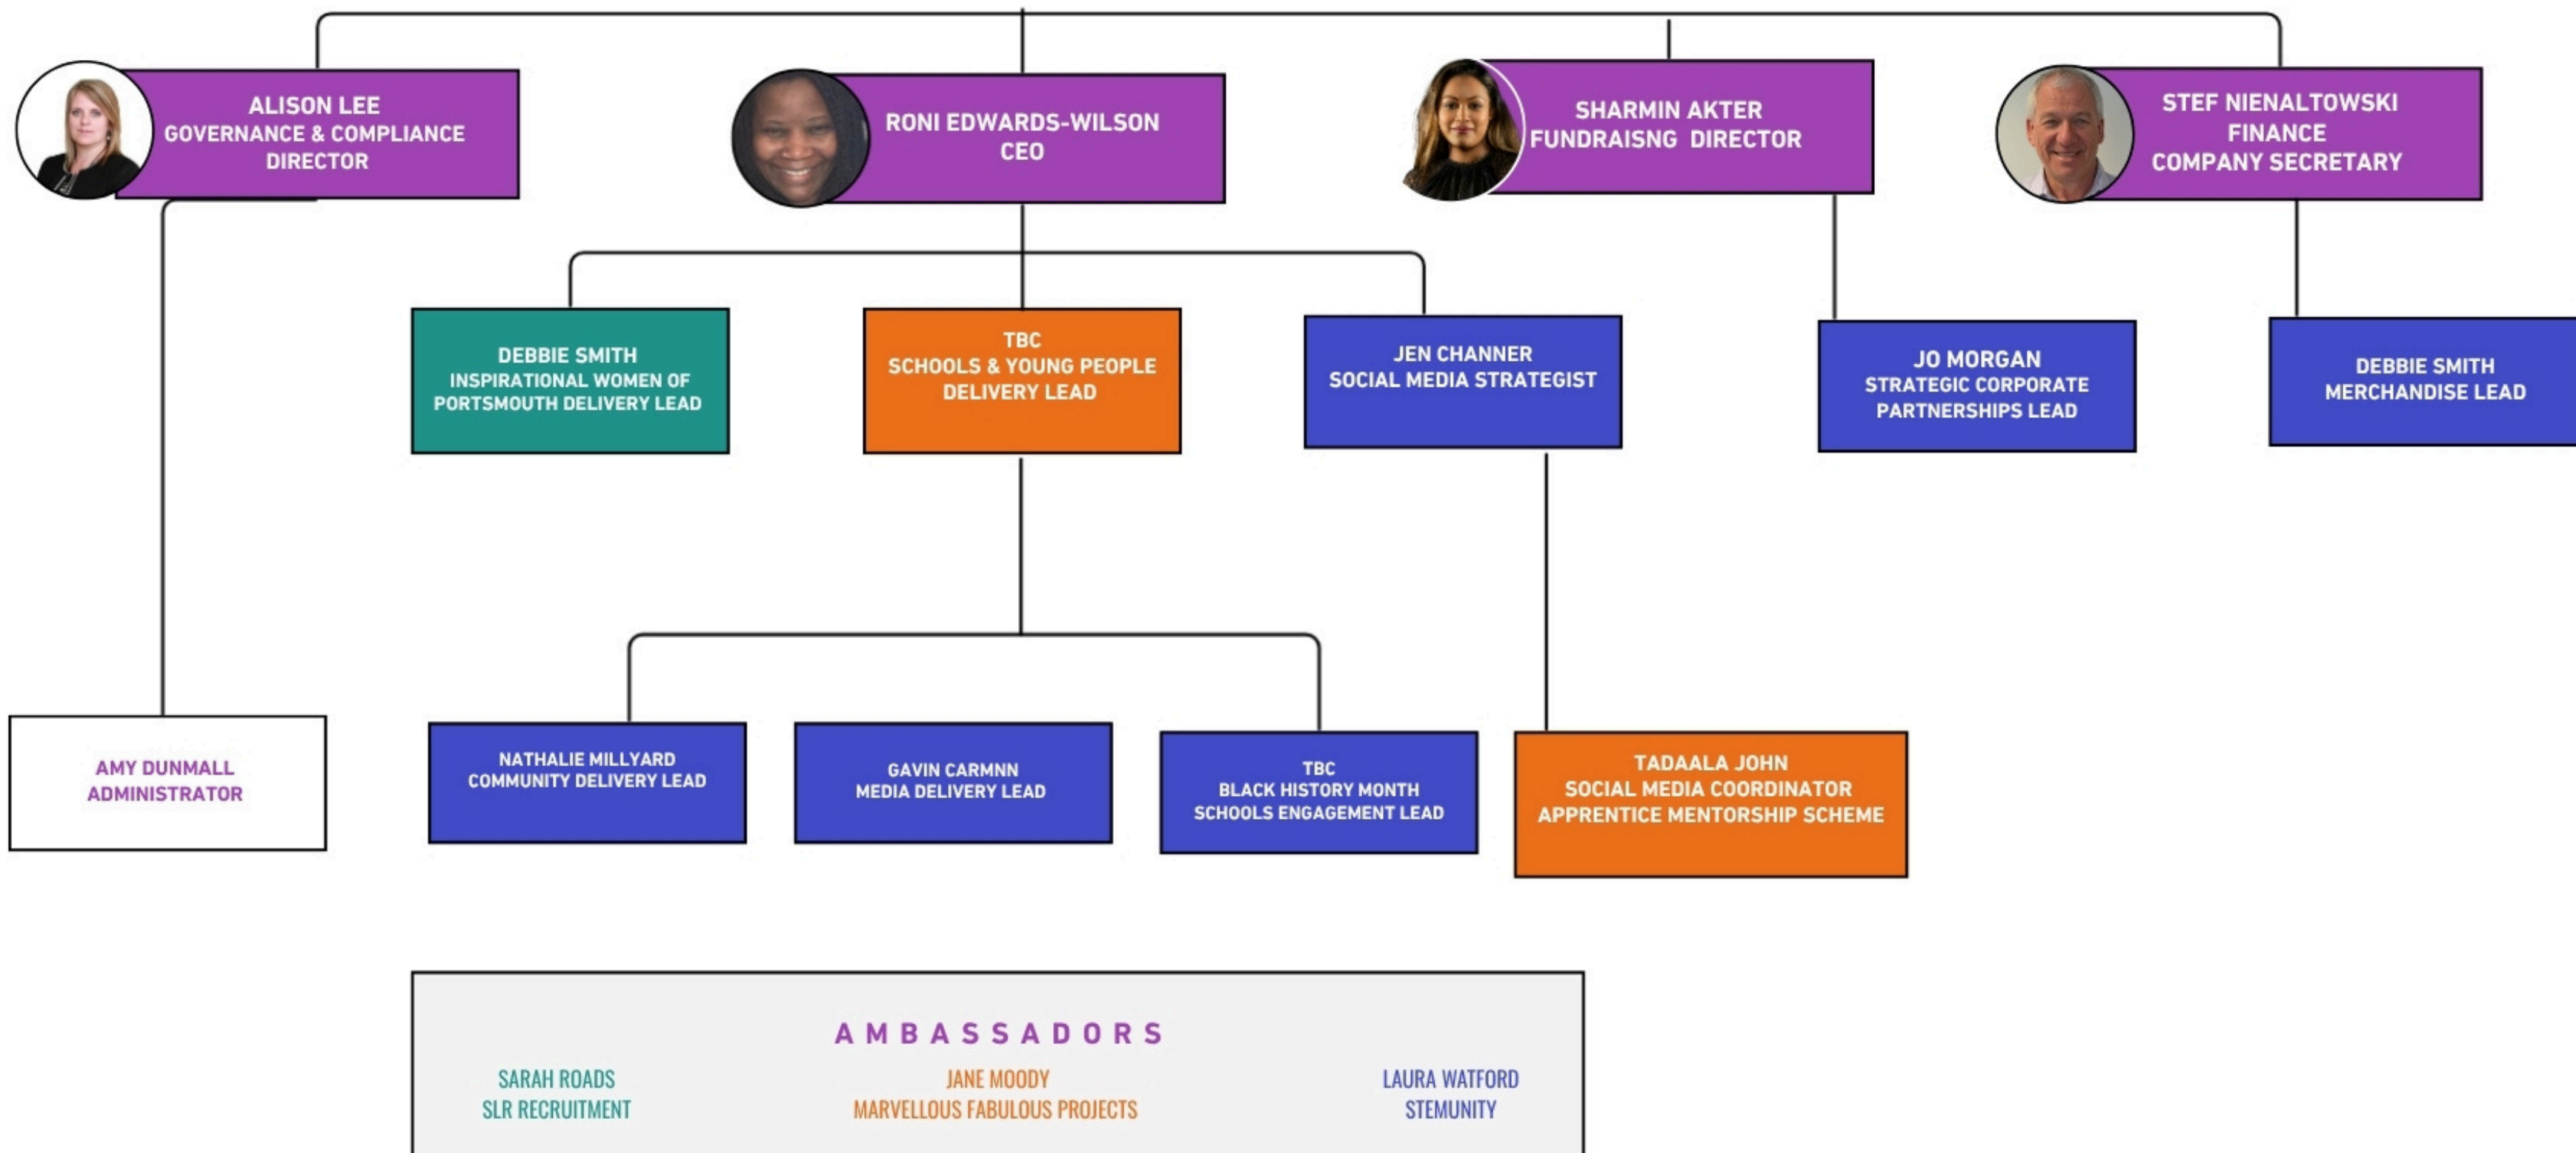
ALISON LEE
GOVERNANCE & COMPLIANCE
DIRECTOR

RONI EDWARDS-WILSON
CEO

SHARMIN AKTER
FUNDRAISNG DIRECTOR

STEF NIENALTOWSKI
FINANCE
COMPANY SECRETARY

DEBBIE SMITH
INSPIRATIONAL WOMEN OF PORTSMOUTH DELIVERY LEAD

TBC
SCHOOLS & YOUNG PEOPLE
DELIVERY LEAD

JEN CHANNER
SOCIAL MEDIA STRATEGIST

JO MORGAN
STRATEGIC CORPORATE
PARTNERSHIPS LEAD

DEBBIE SMITH
MERCHANDISE LEAD

AMY DUNMALL
ADMINISTRATOR

NATHALIE MILLYARD
COMMUNITY DELIVERY LEAD

GAVIN CARMNN
MEDIA DELIVERY LEAD

TBC
BLACK HISTORY MONTH
SCHOOLS ENGAGEMENT LEAD

TADAALA JOHN
SOCIAL MEDIA COORDINATOR
APPRENTICE MENTORSHIP SCHEME

AMBASSADORS

SARAH ROADS
SLR RECRUITMENT

JANE MOODY
MARVELLOUS FABULOUS PROJECTS

LAURA WATFORD
STEMUNITY